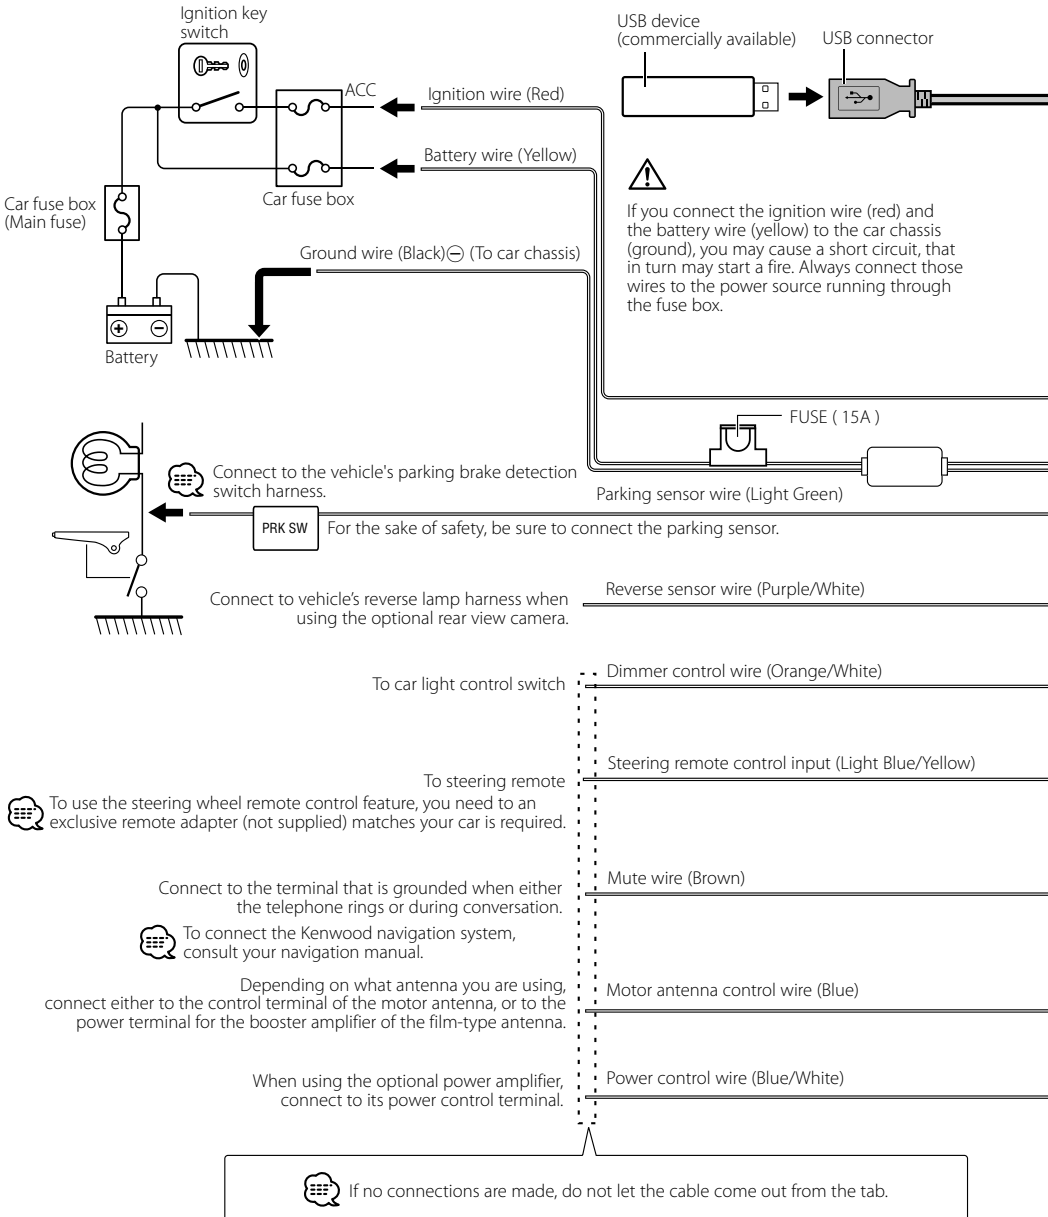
Ignition key switch

ACC

Ignition wire (Red)

USB device (commercially available)

USB connector

Battery wire (Yellow)

Car fuse box

Car fuse box (Main fuse)

If you connect the ignition wire (red) and the battery wire (yellow) to the car chassis (ground), you may cause a short circuit, that in turn may start a fire. Always connect those wires to the power source running through the fuse box.

Ground wire (Black)⊖ (To car chassis)

Battery

FUSE ( 15A )

Connect to the vehicle's parking brake detection switch harness.

Parking sensor wire (Light Green)

PRK SW

For the sake of safety, be sure to connect the parking sensor.

Connect to vehicle's reverse lamp harness when using the optional rear view camera.

Reverse sensor wire (Purple/White)

To car light control switch

Dimmer control wire (Orange/White)

To steering remote

Steering remote control input (Light Blue/Yellow)

To use the steering wheel remote control feature, you need to an exclusive remote adapter (not supplied) matches your car is required.

Connect to the terminal that is grounded when either the telephone rings or during conversation.

Mute wire (Brown)

To connect the Kenwood navigation system, consult your navigation manual.

Depending on what antenna you are using, connect either to the control terminal of the motor antenna, or to the power terminal for the booster amplifier of the film-type antenna.

Motor antenna control wire (Blue)

When using the optional power amplifier, connect to its power control terminal.

Power control wire (Blue/White)

If no connections are made, do not let the cable come out from the tab.